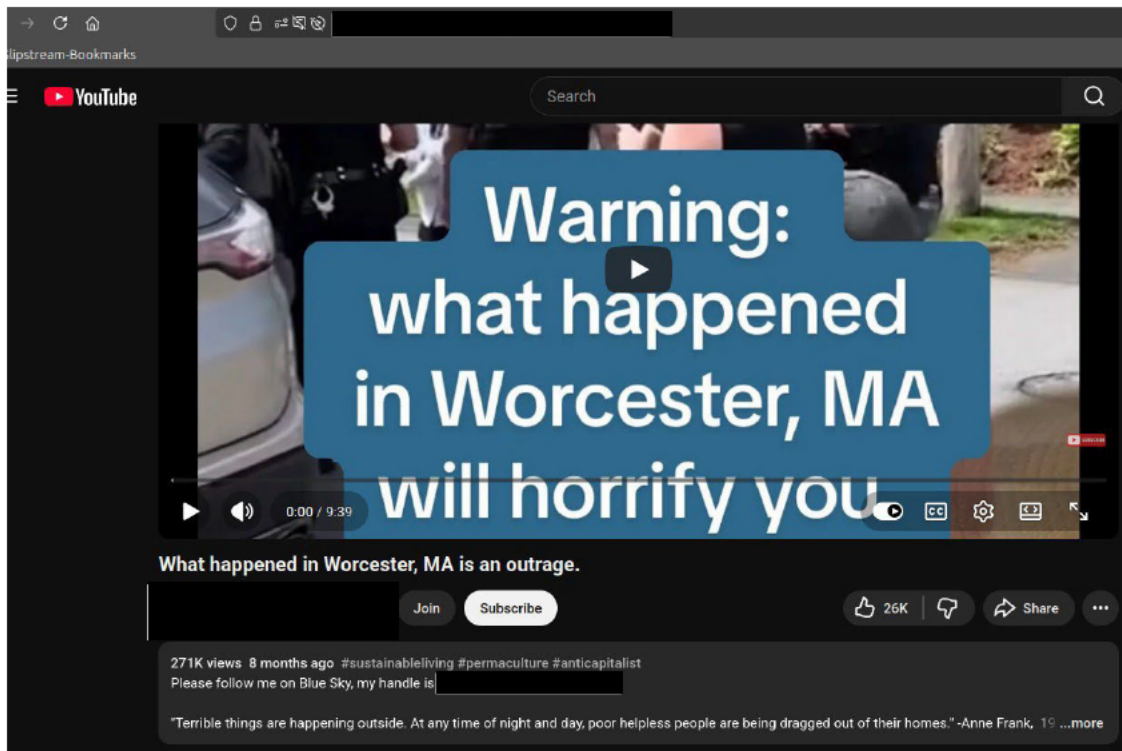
lipstream-Bookmarks

YouTube

Search

Warning: what happened in Worcester, MA will horrify you

0:00 / 9:39

CC

What happened in Worcester, MA is an outrage.

Join

Subscribe

26K

Share

...

271K views 8 months ago #sustainableliving #permaculture #anticapitalist

Please follow me on Blue Sky, my handle is

"Terrible things are happening outside. At any time of night and day, poor helpless people are being dragged out of their homes." -Anne Frank, 19 ...more